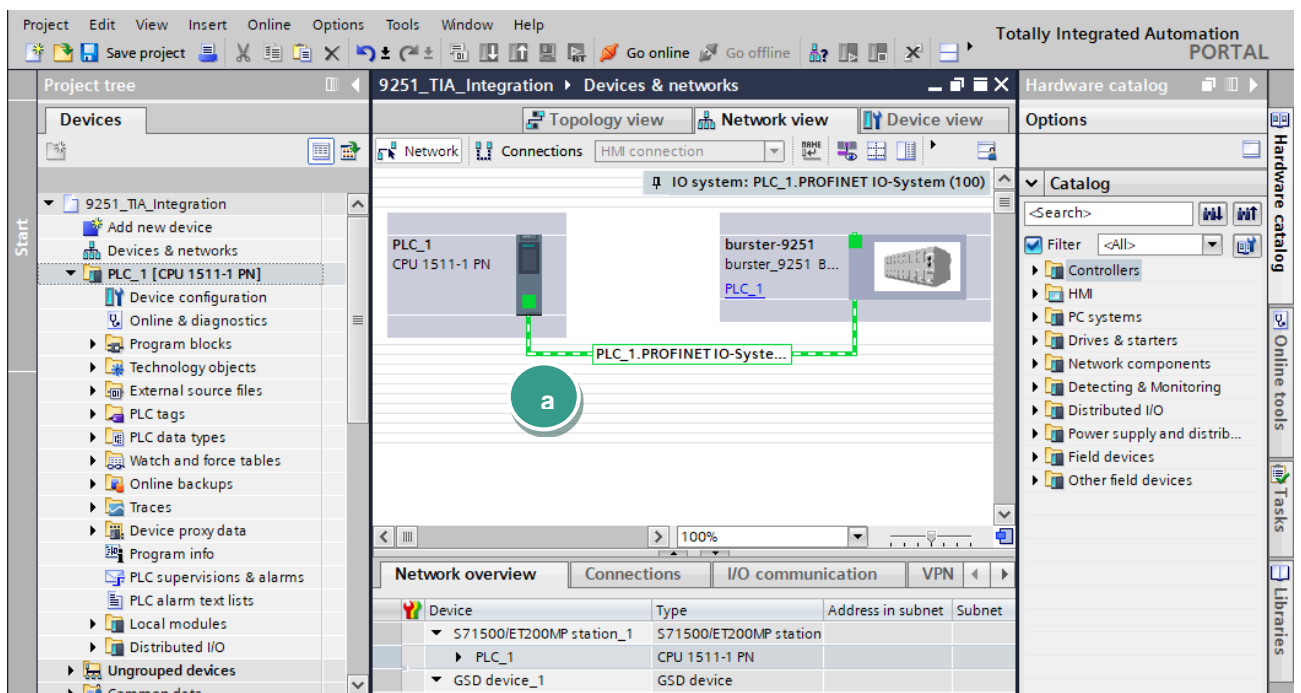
Project Edit View Insert Online Options Tools Window Help

Save project Go online Go offline

Totally Integrated Automation PORTAL

Project tree

Devices

Start

9251_TIA_Integration
Add new device
Devices & networks
PLC_1 [CPU 1511-1 PN]
Device configuration
Online & diagnostics
Program blocks
Technology objects
External source files
PLC tags
PLC data types
Watch and force tables
Online backups
Traces
Device proxy data
Program info
PLC supervisions & alarms
PLC alarm text lists
Local modules
Distributed I/O
Ungrouped devices
Common data

9251_TIA_Integration ▸ Devices & networks

Topology view Network view Device view

Network Connections HMI connection

IO system: PLC_1.PROFINET IO-System (100)

PLC_1
CPU 1511-1 PN

burster-9251
burster_9251 B...
PLC_1

PLC_1.PROFINET IO-Syste...

a

100%

Network overview Connections I/O communication VPN

| Device | Type | Address in subnet | Subnet |
|---|---|---|---|
| S71500/ET200MP station_1 | S71500/ET200MP station | | |
| PLC_1 | CPU 1511-1 PN | | |
| GSD device_1 | GSD device | | |

Hardware catalog

Options

Catalog

<Search>

Filter <All>

Controllers
HMI
PC systems
Drives & starters
Network components
Detecting & Monitoring
Distributed I/O
Power supply and distrib...
Field devices
Other field devices

Hardware catalog
Online tools
Tasks
Libraries